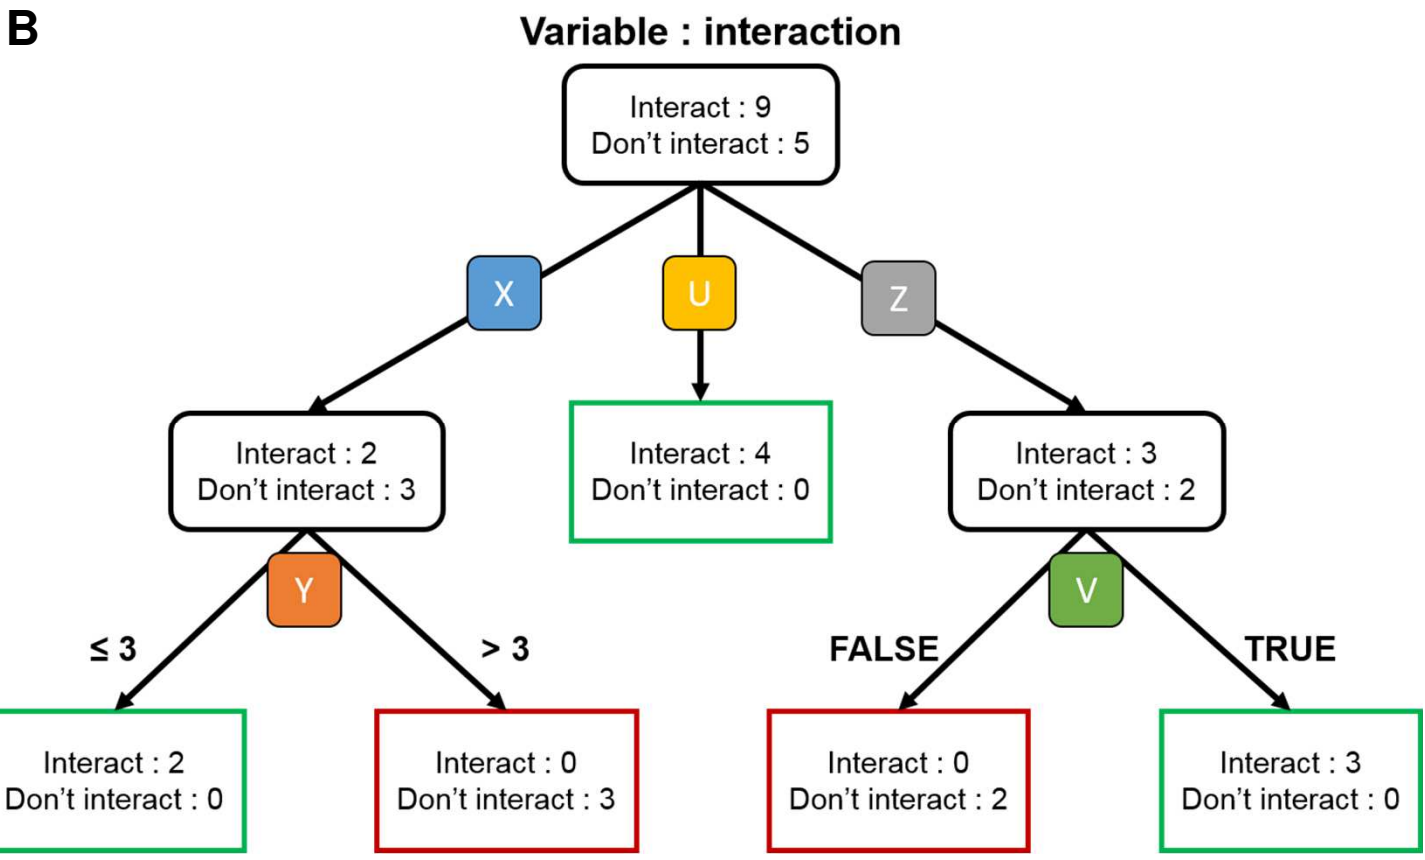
B

Variable : interaction

Interact : 9
Don't interact : 5

X

U

Z

Interact : 2
Don't interact : 3

Interact : 4
Don't interact : 0

Interact : 3
Don't interact : 2

Y

$\leq 3$

$> 3$

V

FALSE

TRUE

Interact : 2
Don't interact : 0

Interact : 0
Don't interact : 3

Interact : 0
Don't interact : 2

Interact : 3
Don't interact : 0